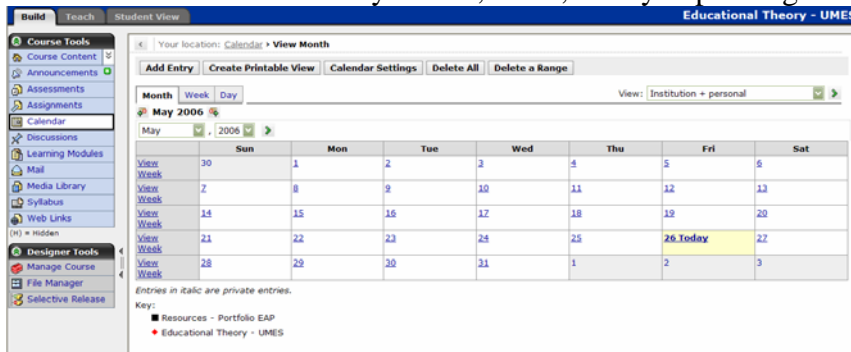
Build Teach Student View

Educational Theory - UMES

Course Tools
Course Content
Announcements
Assessments
Assignments
Calendar
Discussions
Learning Modules
Mail
Media Library
Syllabus
Web Links
(H) = Hidden

Designer Tools
Manage Course
File Manager
Selective Release

Your location: Calendar > View Month

Add Entry | Create Printable View | Calendar Settings | Delete All | Delete a Range

Month | Week | Day

View: Institution + personal

May 2006

May , 2006

| | Sun | Mon | Tue | Wed | Thu | Fri | Sat |
|---|---|---|---|---|---|---|---|
| View Week | 30 | 1 | 2 | 3 | 4 | 5 | 6 |
| View Week | 7 | 8 | 9 | 10 | 11 | 12 | 13 |
| View Week | 14 | 15 | 16 | 17 | 18 | 19 | 20 |
| View Week | 21 | 22 | 23 | 24 | 25 | 26 Today | 27 |
| View Week | 28 | 29 | 30 | 31 | 1 | 2 | 3 |

Entries in italic are private entries.

Key:
Resources - Portfolio EAP
Educational Theory - UMES